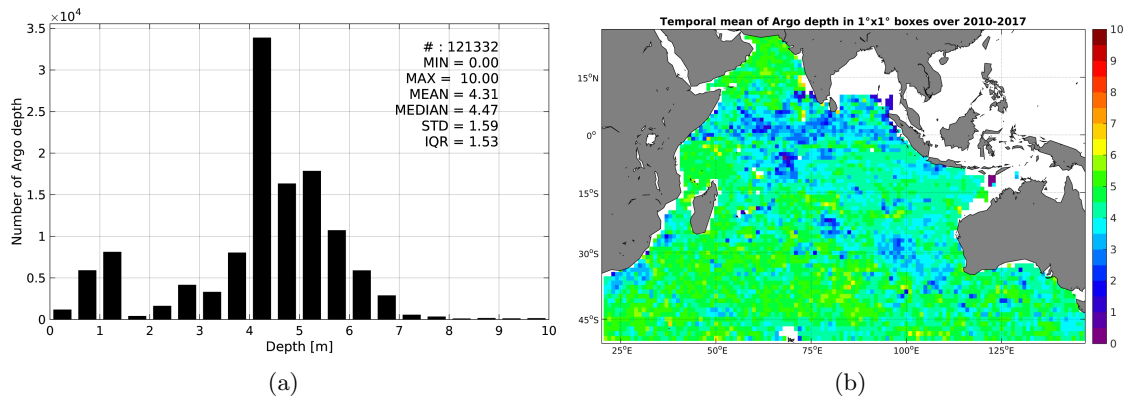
$\times10^4$
3.5
3
2.5
2
1.5
1
0.5
0
Number of Argo depth
0 1 2 3 4 5 6 7 8 9 10
Depth [m]
# : 121332
MIN = 0.00
MAX = 10.00
MEAN = 4.31
MEDIAN = 4.47
STD = 1.59
IQR = 1.53

(a)

Temporal mean of Argo depth in 1°x1° boxes over 2010-2017
15°N
0°
15°S
30°S
45°S
25°E 50°E 75°E 100°E 125°E
10
9
8
7
6
5
4
3
2
1
0

(b)